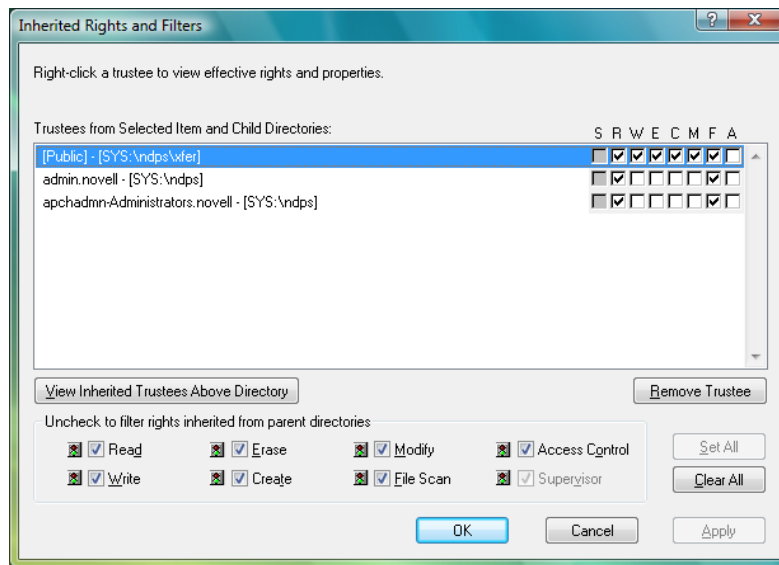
Inherited Rights and Filters

?

Right-click a trustee to view effective rights and properties.

Trustees from Selected Item and Child Directories:

S R W E C M F A

[Public] - [SYS:\ndps\xfer]

admin.novell - [SYS:\ndps]

apchadmn-Administrators.novell - [SYS:\ndps]

View Inherited Trustees Above Directory

Remove Trustee

Uncheck to filter rights inherited from parent directories

Read

Erase

Modify

Access Control

Set All

Write

Create

File Scan

Supervisor

Clear All

OK

Cancel

Apply